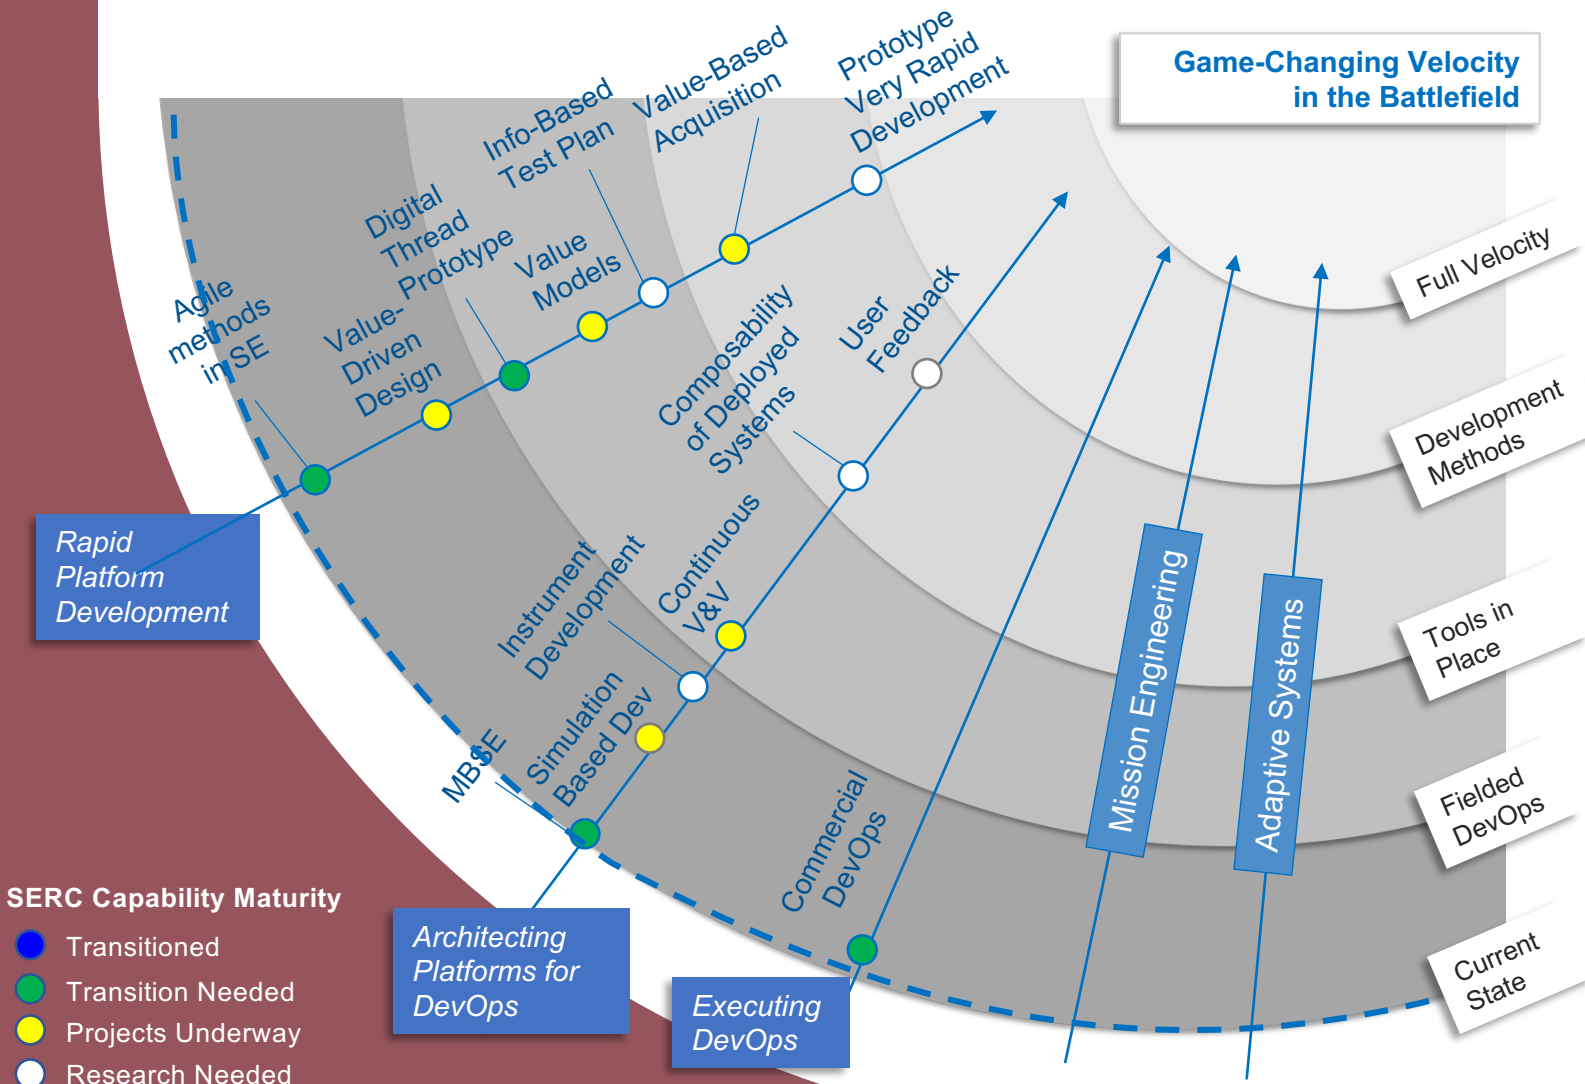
Game-Changing Velocity in the Battlefield

Prototype Very Rapid Development

Value-Based Acquisition

Info-Based Test Plan

Digital Thread

Value Models

Value- Prototype

Agile methods in SE

Value-Driven Design

Composability of Deployed Systems

User Feedback

Continuous V&V

Instrument Development

Simulation Based Dev

MBSE

Commercial DevOps

Mission Engineering

Adaptive Systems

Full Velocity

Development Methods

Tools in Place

Fielded DevOps

Current State

Rapid Platform Development

Architecting Platforms for DevOps

Executing DevOps

SERC Capability Maturity

Transitioned

Transition Needed

Projects Underway

Research Needed